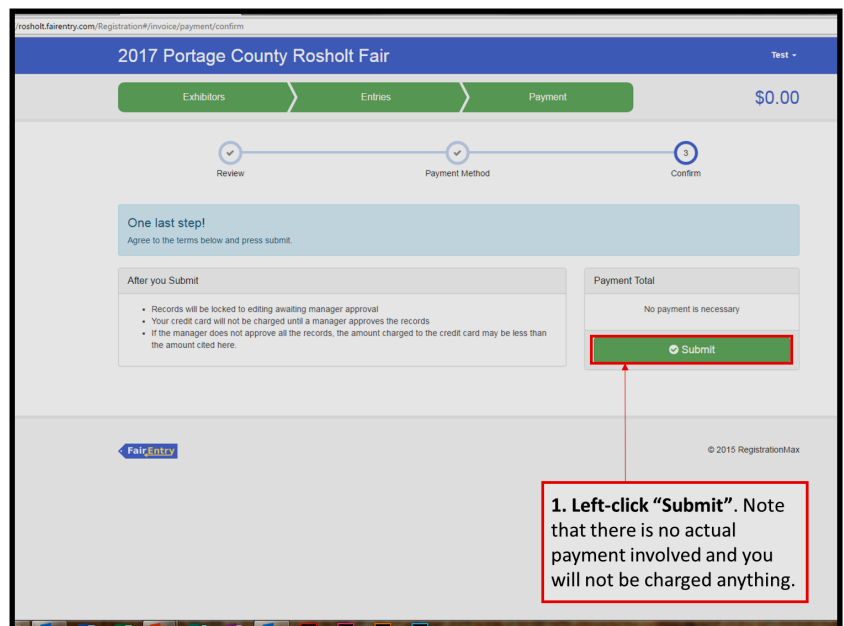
/rosholt.fairentry.com/Registration#/invoice/payment/confirm

2017 Portage County Rosholt Fair

Test

Exhibitors

Entries

Payment

$0.00

Review

Payment Method

3

Confirm

One last step!

Agree to the terms below and press submit.

After you Submit

- Records will be locked to editing awaiting manager approval
- Your credit card will not be charged until a manager approves the records
- If the manager does not approve all the records, the amount charged to the credit card may be less than the amount cited here.

Payment Total

No payment is necessary

Submit

FairEntry

© 2015 RegistrationMax

**1. Left-click "Submit"**. Note that there is no actual payment involved and you will not be charged anything.